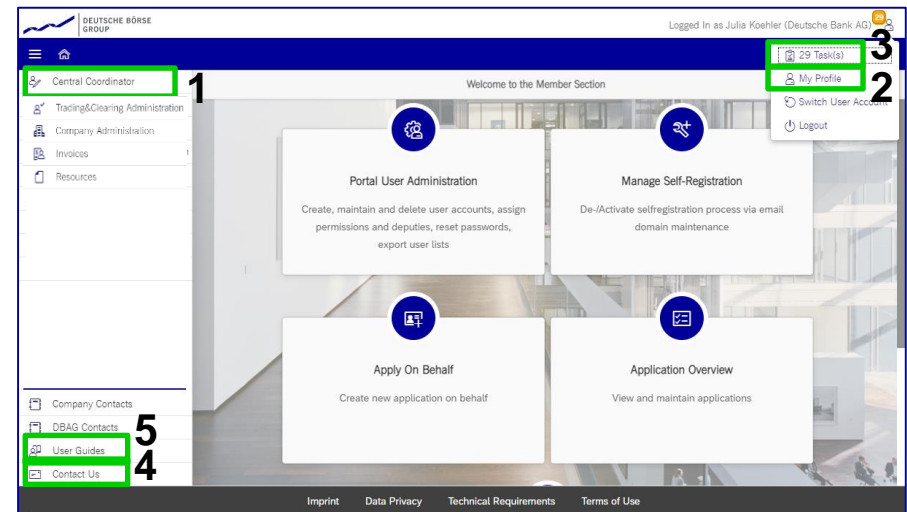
DEUTSCHE BÖRSE GROUP

Logged In as Julia Koehler (Deutsche Bank AG)

29 Task(s)
3
My Profile
2
Switch User Account
Logout

Central Coordinator
1
Trading&Clearing Administration
Company Administration
Invoices
1
Resources

Welcome to the Member Section

Portal User Administration
Create, maintain and delete user accounts, assign permissions and deputies, reset passwords, export user lists

Manage Self-Registration
De-/Activate selfregistration process via email domain maintenance

Apply On Behalf
Create new application on behalf

Application Overview
View and maintain applications

Company Contacts
DBAG Contacts
5
User Guides
Contact Us
4

Imprint Data Privacy Technical Requirements Terms of Use